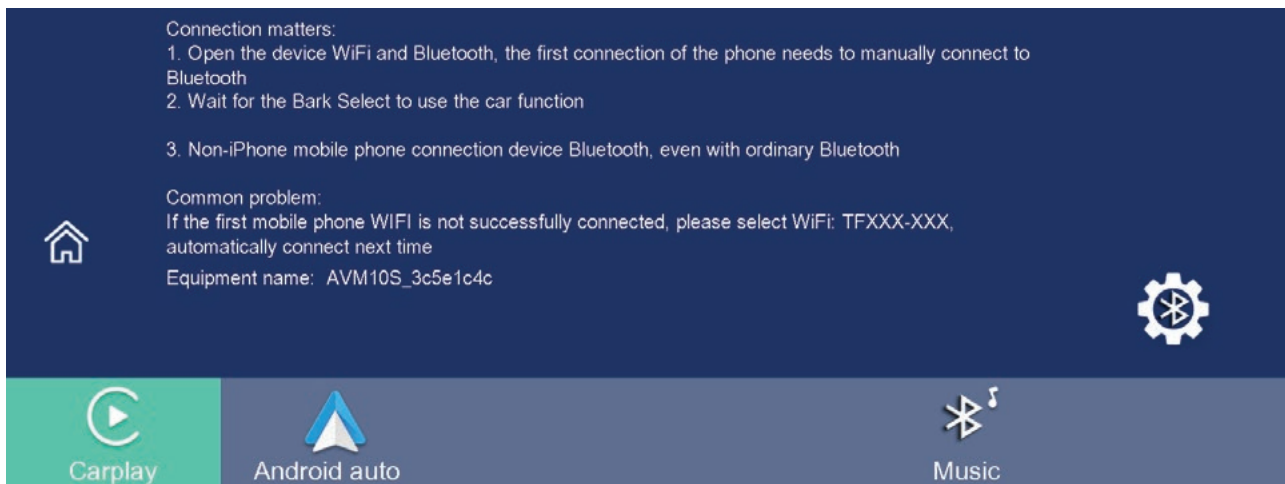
Connection matters:
1. Open the device WiFi and Bluetooth, the first connection of the phone needs to manually connect to Bluetooth
2. Wait for the Bark Select to use the car function

3. Non-iPhone mobile phone connection device Bluetooth, even with ordinary Bluetooth

Common problem:
If the first mobile phone WIFI is not successfully connected, please select WiFi: TFXXX-XXX, automatically connect next time
Equipment name: AVM10S_3c5e1c4c

Carplay
Android auto
Music